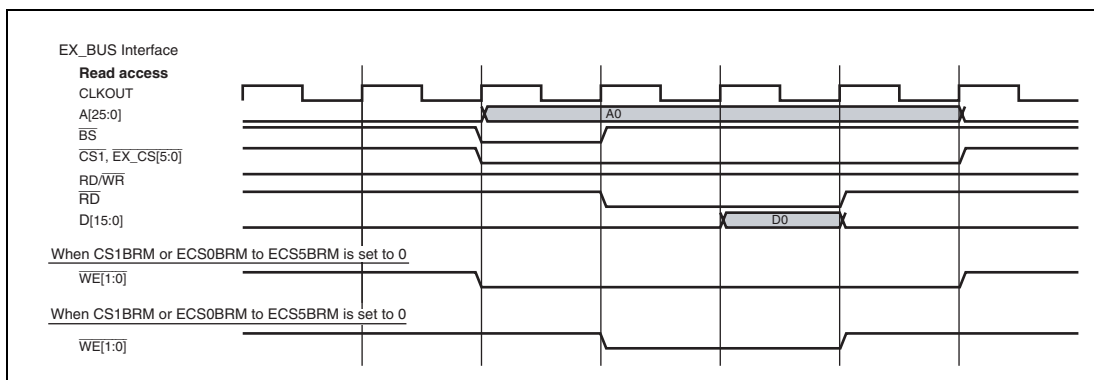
EX_BUS Interface

**Read access**

CLKOUT

A[25:0]

A0

$\overline{BS}$

$\overline{CS1}$, $\overline{EX\_CS[5:0]}$

RD/$\overline{WR}$

$\overline{RD}$

D[15:0]

D0

When CS1BRM or ECS0BRM to ECS5BRM is set to 0

$\overline{WE[1:0]}$

When CS1BRM or ECS0BRM to ECS5BRM is set to 0

$\overline{WE[1:0]}$